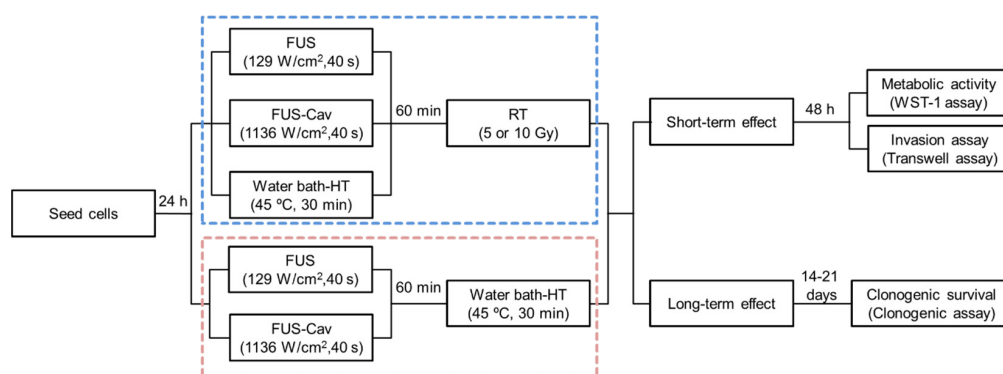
Seed cells

24 h

FUS
(129 W/cm$^2$,40 s)

FUS-Cav
(1136 W/cm$^2$,40 s)

Water bath-HT
(45 ºC, 30 min)

60 min

RT
(5 or 10 Gy)

FUS
(129 W/cm$^2$,40 s)

FUS-Cav
(1136 W/cm$^2$,40 s)

60 min

Water bath-HT
(45 ºC, 30 min)

Short-term effect

48 h

Metabolic activity
(WST-1 assay)

Invasion assay
(Transwell assay)

Long-term effect

14-21 days

Clonogenic survival
(Clonogenic assay)